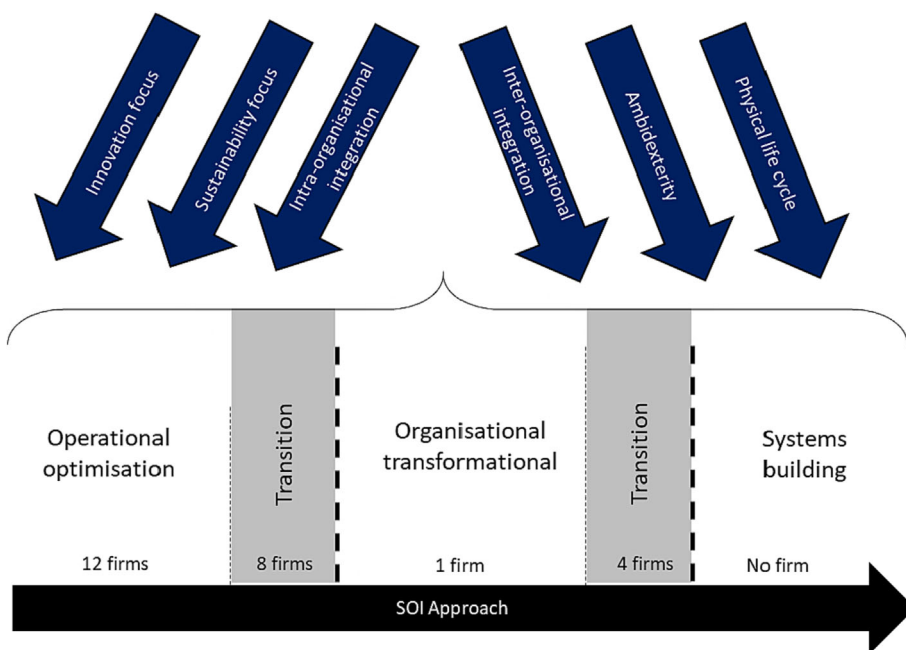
Innovation focus

Sustainability focus

Intra-organisational integration

Inter-organisational integration

Ambidexterity

Physical life cycle

Operational optimisation

Transition

Organisational transformational

Transition

Systems building

12 firms

8 firms

1 firm

4 firms

No firm

SOI Approach